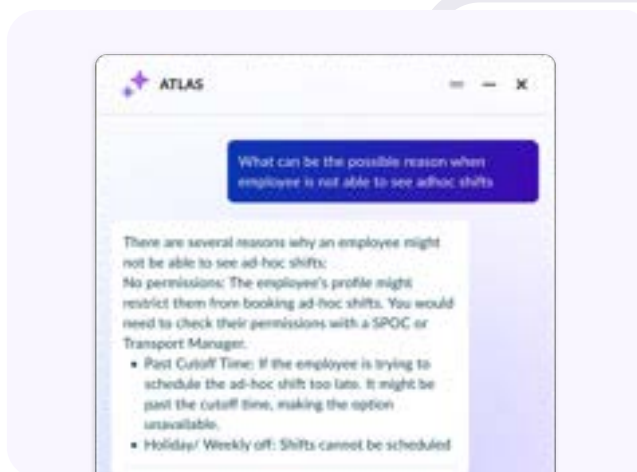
ATLAS

What can be the possible reason when employee is not able to see adhoc shifts

There are several reasons why an employee might not be able to see ad-hoc shifts:
No permissions: The employee's profile might restrict them from booking ad-hoc shifts. You would need to check their permissions with a SPOC or Transport Manager.

- Past Cutoff Time: If the employee is trying to schedule the ad-hoc shift too late. It might be past the cutoff time, making the option unavailable.
- Holiday/ Weekly off: Shifts cannot be scheduled